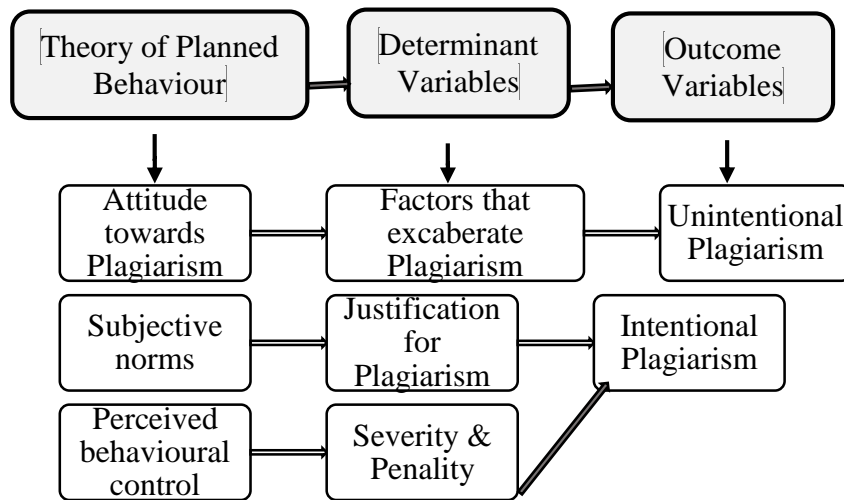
Theory of Planned Behaviour

Determinant Variables

Outcome Variables

Attitude towards Plagiarism

Factors that excaberate Plagiarism

Unintentional Plagiarism

Subjective norms

Justification for Plagiarism

Intentional Plagiarism

Perceived behavioural control

Severity & Penality